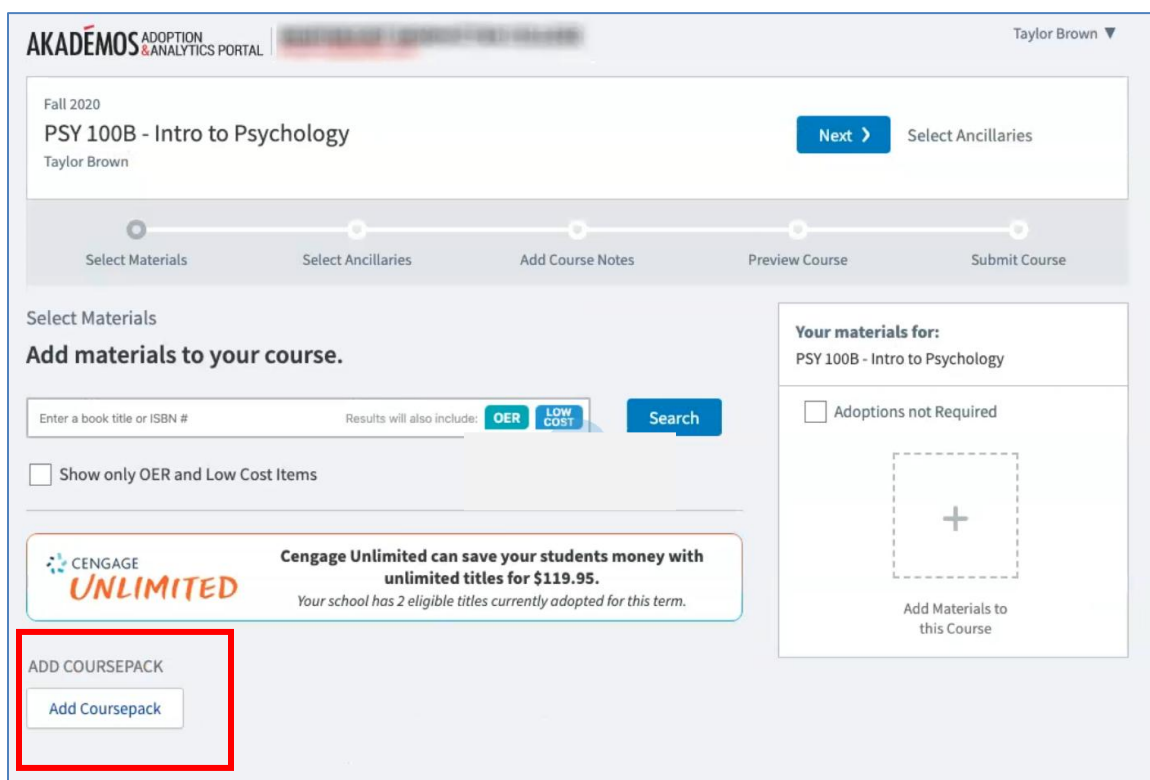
AKADÉMOS ADOPTION & ANALYTICS PORTAL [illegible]

Taylor Brown ▼

Fall 2020
PSY 100B - Intro to Psychology
Taylor Brown

Next ›
Select Ancillaries

Select Materials
Select Ancillaries
Add Course Notes
Preview Course
Submit Course

Select Materials
Add materials to your course.

Enter a book title or ISBN #
Results will also include: OER LOW COST
Search

Show only OER and Low Cost Items

CENGAGE UNLIMITED
Cengage Unlimited can save your students money with unlimited titles for $119.95.
Your school has 2 eligible titles currently adopted for this term.

ADD COURSEPACK
Add Coursepack

Your materials for:
PSY 100B - Intro to Psychology

Adoptions not Required

+
Add Materials to this Course